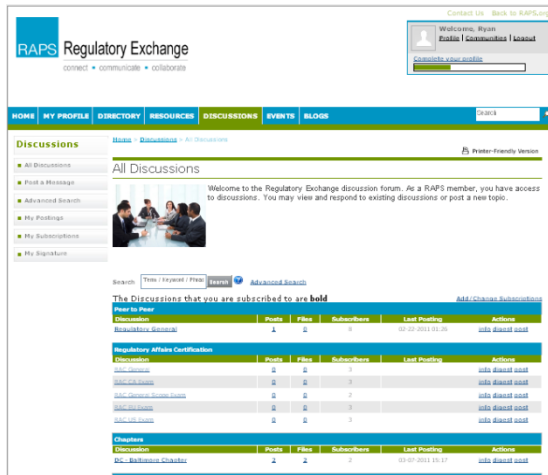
Contact Us Back to RAPS.org

RAPS Regulatory Exchange

connect • communicate • collaborate

Welcome, Ryan
Profile | Communities | Logout

Complete your profile

HOME MY PROFILE DIRECTORY RESOURCES DISCUSSIONS EVENTS BLOGS

Search

Discussions

All Discussions
Post a Message
Advanced Search
My Postings
My Subscriptions
My Signature

Home > Discussions > All Discussions

Printer-Friendly Version

All Discussions

Welcome to the Regulatory Exchange discussion forum. As a RAPS member, you have access to discussions. You may view and respond to existing discussions or post a new topic.

Search Titles / Keyword / Phrase Search Advanced Search

The Discussions that you are subscribed to are bold

Add/Change Subscriptions

Peer to Peer

| Discussion | Posts | Files | Subscribers | Last Posting | Actions |
|---|---|---|---|---|---|
| Regulatory General | 1 | 0 | 6 | 02-22-2011 01:26 | info digest post |

Regulatory Affairs Certification

| Discussion | Posts | Files | Subscribers | Last Posting | Actions |
|---|---|---|---|---|---|
| RAC General | 0 | 0 | 3 | | info digest post |
| RAC CS Exam | 0 | 0 | 3 | | info digest post |
| RAC General Scope Exam | 0 | 0 | 2 | | info digest post |
| RAC EU Exam | 0 | 0 | 2 | | info digest post |
| RAC US Exam | 0 | 0 | 3 | | info digest post |

Chapters

| Discussion | Posts | Files | Subscribers | Last Posting | Actions |
|---|---|---|---|---|---|
| DC - Baltimore Chapter | 2 | 2 | 3 | 03-07-2011 15:17 | info digest post |